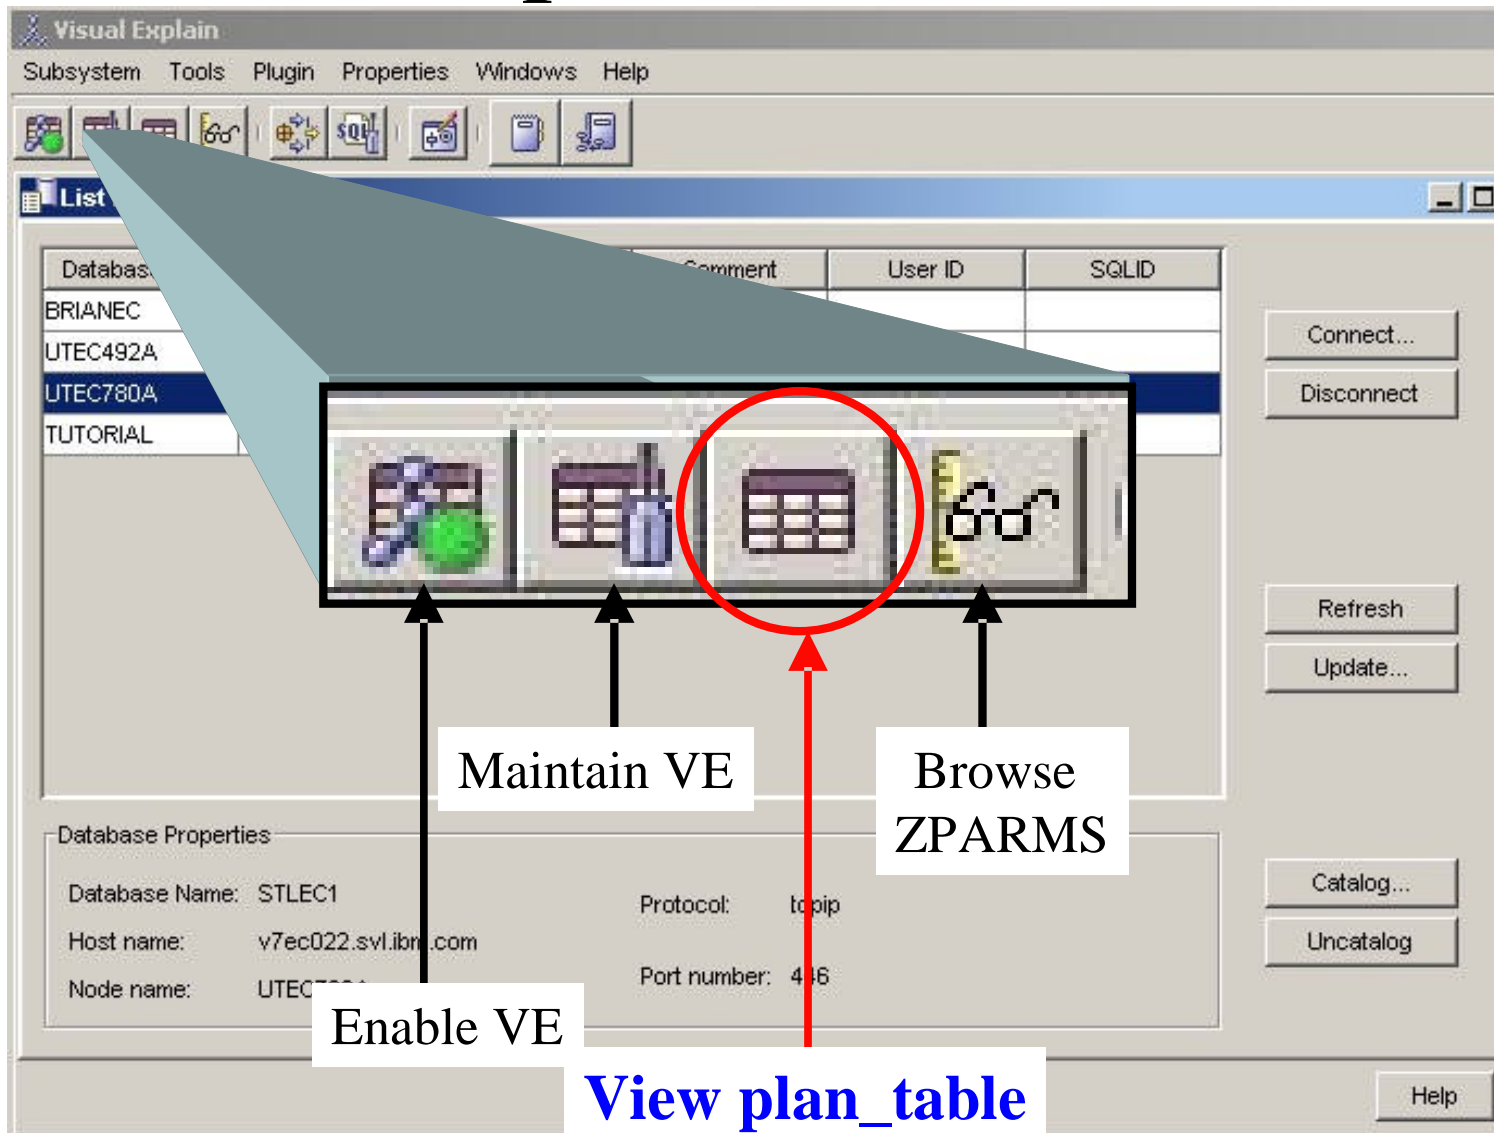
Visual Explain

Subsystem Tools Plugin Properties Windows Help

List

| Databas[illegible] | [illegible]omment | User ID | SQLID |
|---|---|---|---|
| BRIANEC | | | |
| UTEC492A | | | |
| UTEC780A | | | |
| TUTORIAL | | | |

Connect...
Disconnect

Refresh
Update...

Maintain VE

Browse ZPARMS

Database Properties

Database Name: STLEC1

Host name: v7ec022.svl.ib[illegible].com

Node name: UTEC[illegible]

Protocol: t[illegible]pip

Port number: 4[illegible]6

Catalog...
Uncatalog

Enable VE

View plan_table

Help